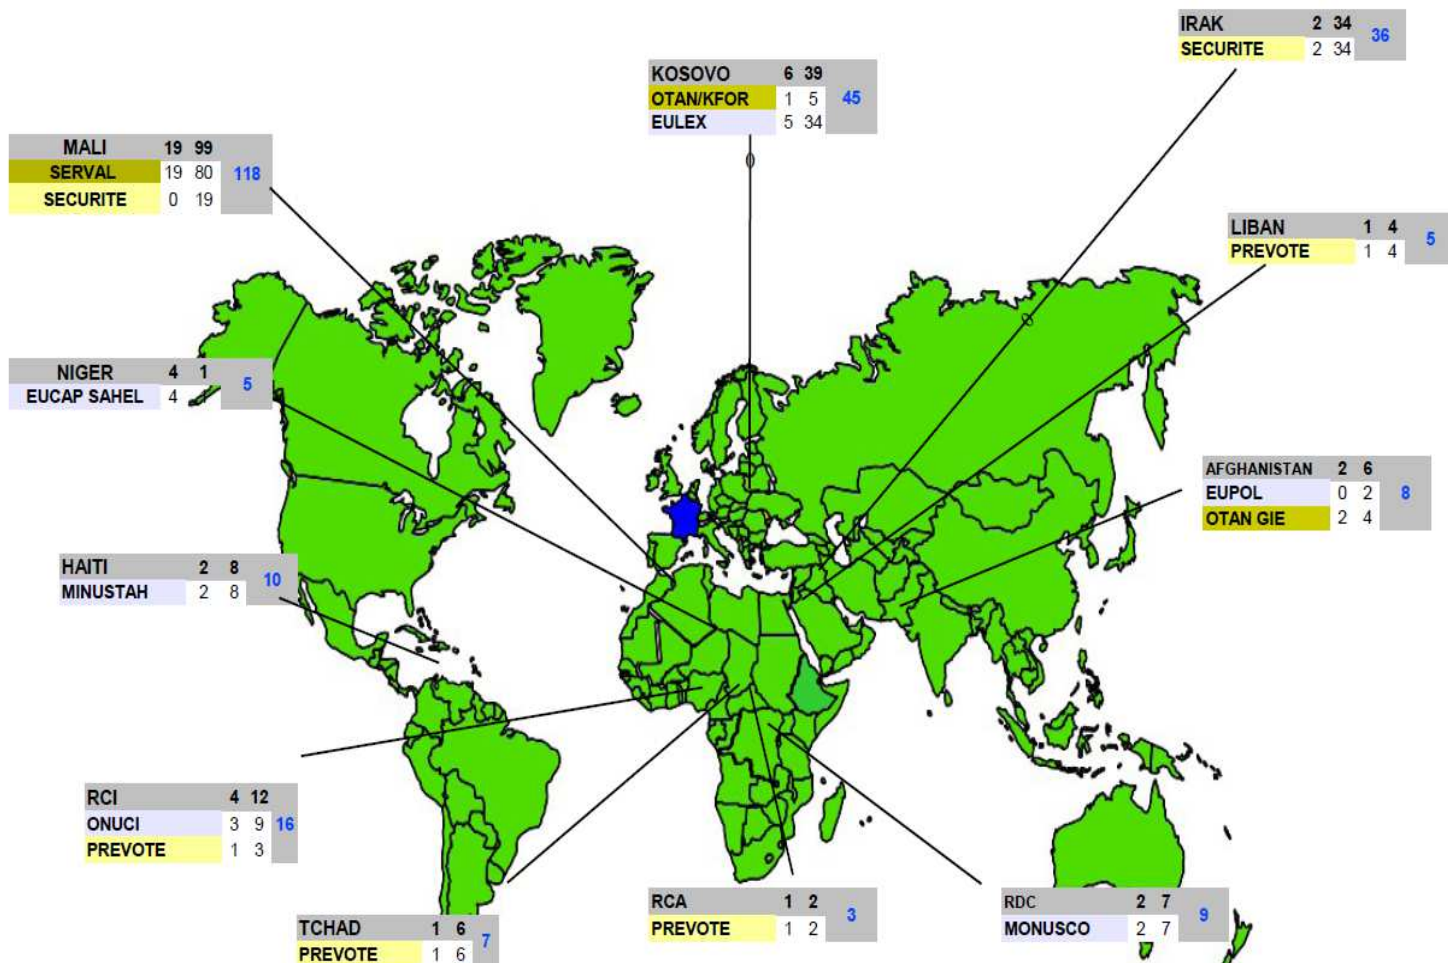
| IRAK | 2 | 34 | 36 |
|---|---|---|---|
| SECURITE | 2 | 34 | |

| KOSOVO | 6 | 39 | 45 |
|---|---|---|---|
| OTAN/KFOR | 1 | 5 | |
| EULEX | 5 | 34 | |

| MALI | 19 | 99 | 118 |
|---|---|---|---|
| SERVAL | 19 | 80 | |
| SECURITE | 0 | 19 | |

| LIBAN | 1 | 4 | 5 |
|---|---|---|---|
| PREVOTE | 1 | 4 | |

| NIGER | 4 | 1 | 5 |
|---|---|---|---|
| EUCAP SAHEL | 4 | 1 | |

| AFGHANISTAN | 2 | 6 | 8 |
|---|---|---|---|
| EUPOL | 0 | 2 | |
| OTAN GIE | 2 | 4 | |

| HAITI | 2 | 8 | 10 |
|---|---|---|---|
| MINUSTAH | 2 | 8 | |

| RCI | 4 | 12 | 16 |
|---|---|---|---|
| ONUCI | 3 | 9 | |
| PREVOTE | 1 | 3 | |

| RCA | 1 | 2 | 3 |
|---|---|---|---|
| PREVOTE | 1 | 2 | |

| RDC | 2 | 7 | 9 |
|---|---|---|---|
| MONUSCO | 2 | 7 | |

| TCHAD | 1 | 6 | 7 |
|---|---|---|---|
| PREVOTE | 1 | 6 | |